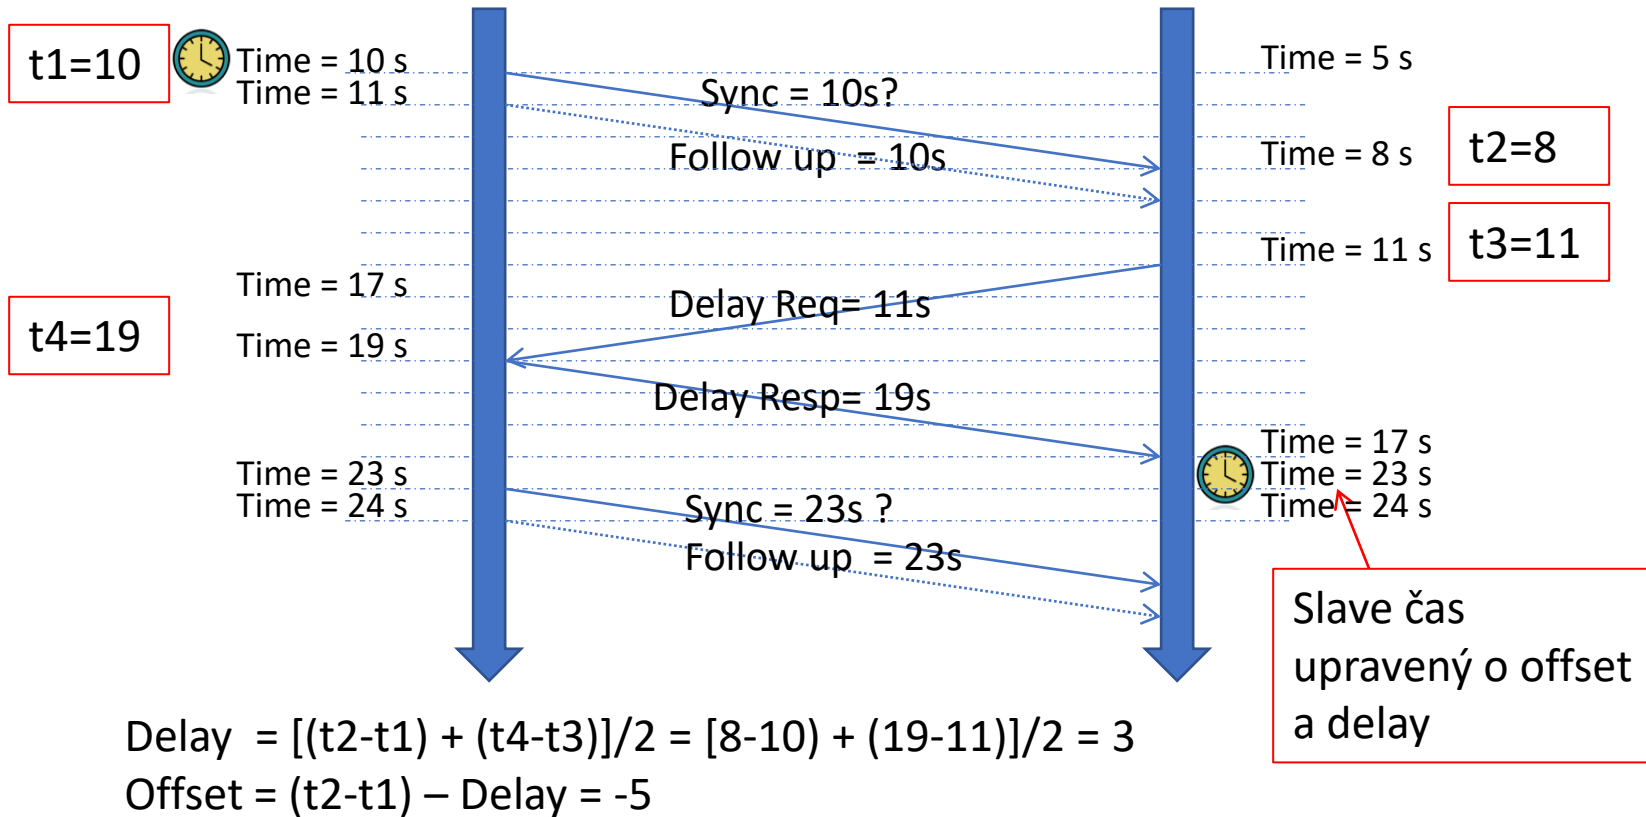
t1=10

Time = 10 s
Time = 11 s

Time = 5 s

Sync = 10s?

Follow up = 10s

Time = 8 s

t2=8

Time = 11 s

t3=11

Time = 17 s

t4=19

Delay Req= 11s

Time = 19 s

Delay Resp= 19s

Time = 17 s
Time = 23 s
Time = 24 s

Time = 23 s
Time = 24 s

Sync = 23s ?

Follow up = 23s

Slave čas upravený o offset a delay

Delay = [(t2-t1) + (t4-t3)]/2 = [8-10) + (19-11)]/2 = 3
Offset = (t2-t1) – Delay = -5